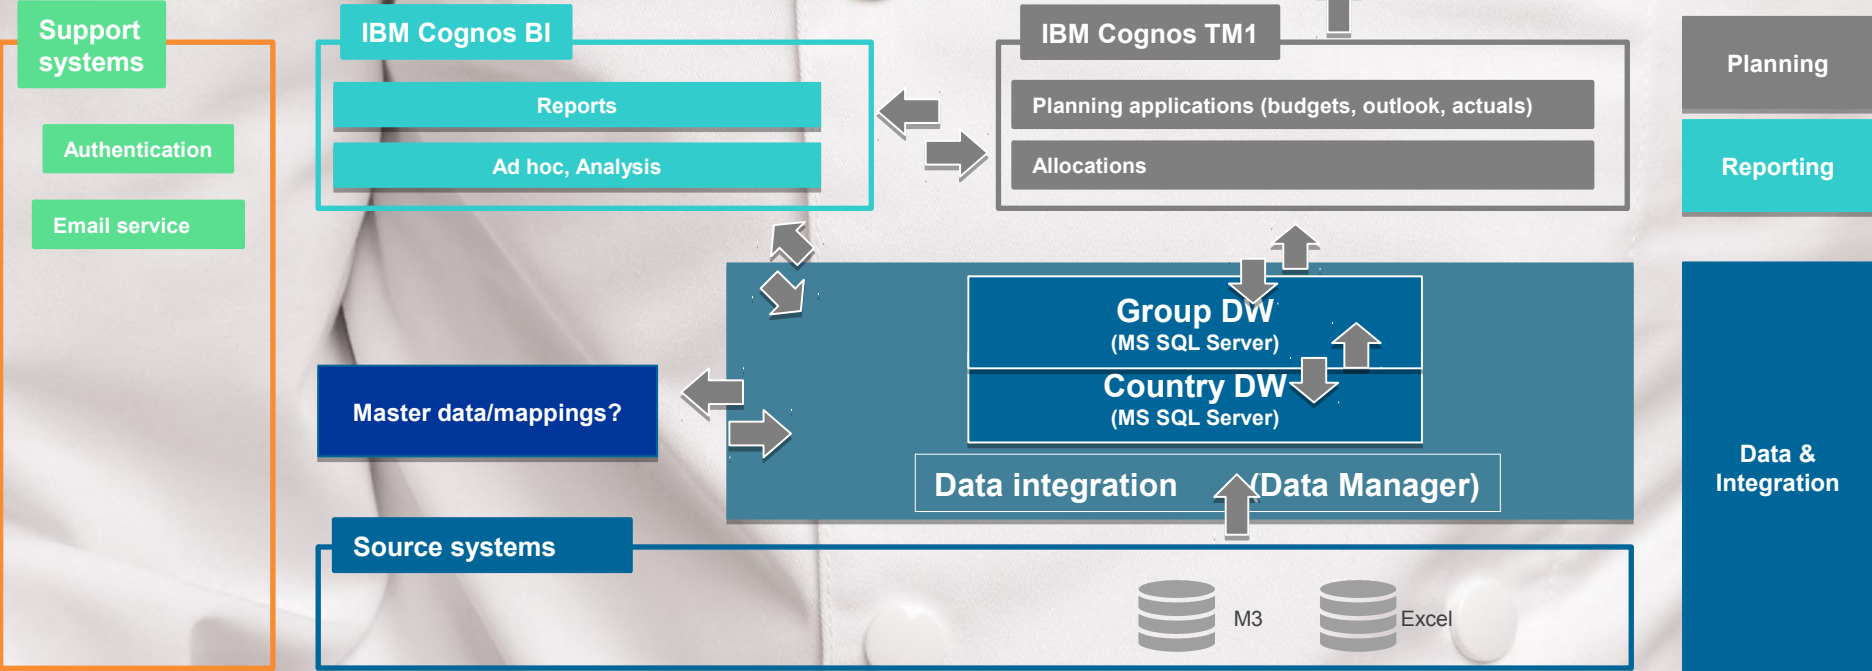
Support systems

Authentication

Email service

IBM Cognos BI

Reports

Ad hoc, Analysis

IBM Cognos TM1

Planning applications (budgets, outlook, actuals)

Allocations

Planning

Reporting

Group DW
(MS SQL Server)

Country DW
(MS SQL Server)

Master data/mappings?

Data integration (Data Manager)

Data & Integration

Source systems

M3

Excel